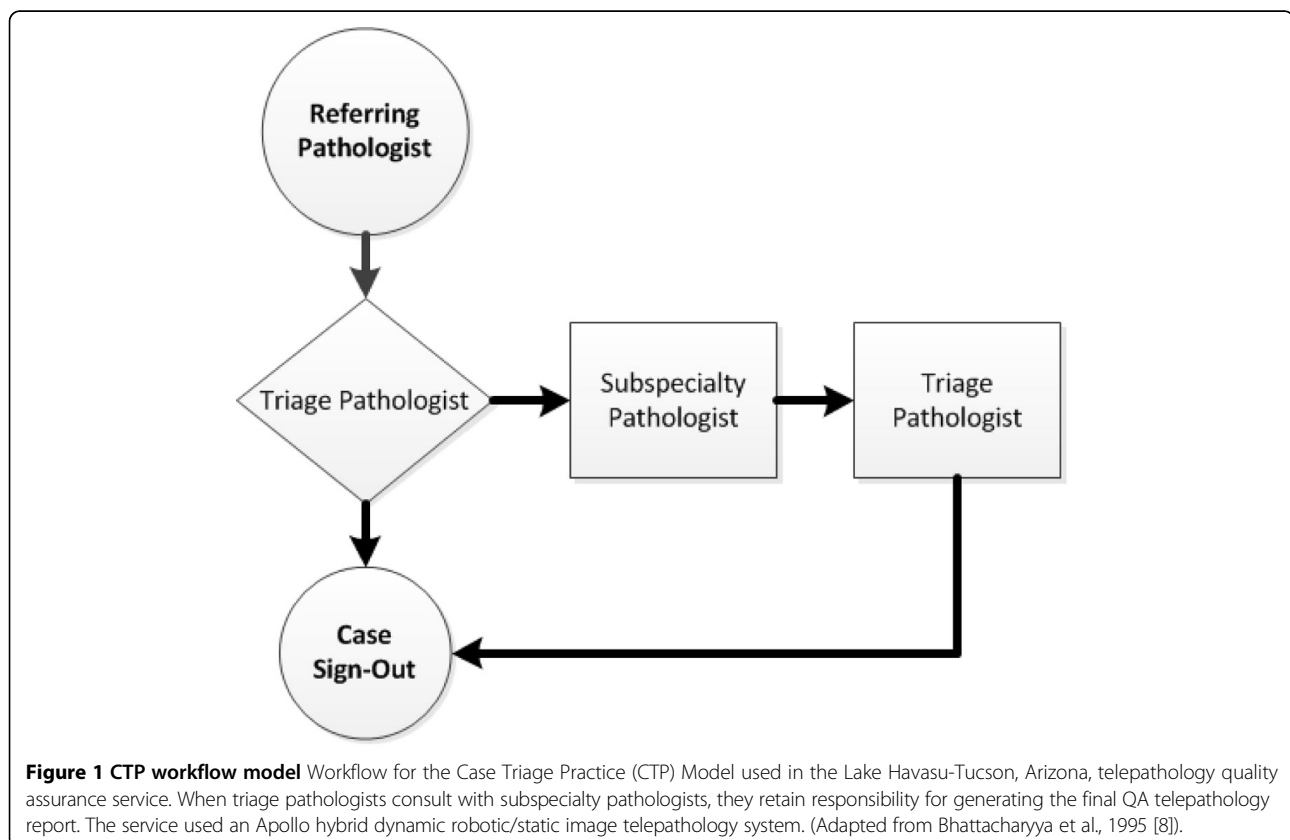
Referring Pathologist

Triage Pathologist

Subspecialty Pathologist

Triage Pathologist

Case Sign-Out

**Figure 1 CTP workflow model** Workflow for the Case Triage Practice (CTP) Model used in the Lake Havasu-Tucson, Arizona, telepathology quality assurance service. When triage pathologists consult with subspecialty pathologists, they retain responsibility for generating the final QA telepathology report. The service used an Apollo hybrid dynamic robotic/static image telepathology system. (Adapted from Bhattacharyya et al., 1995 [8]).